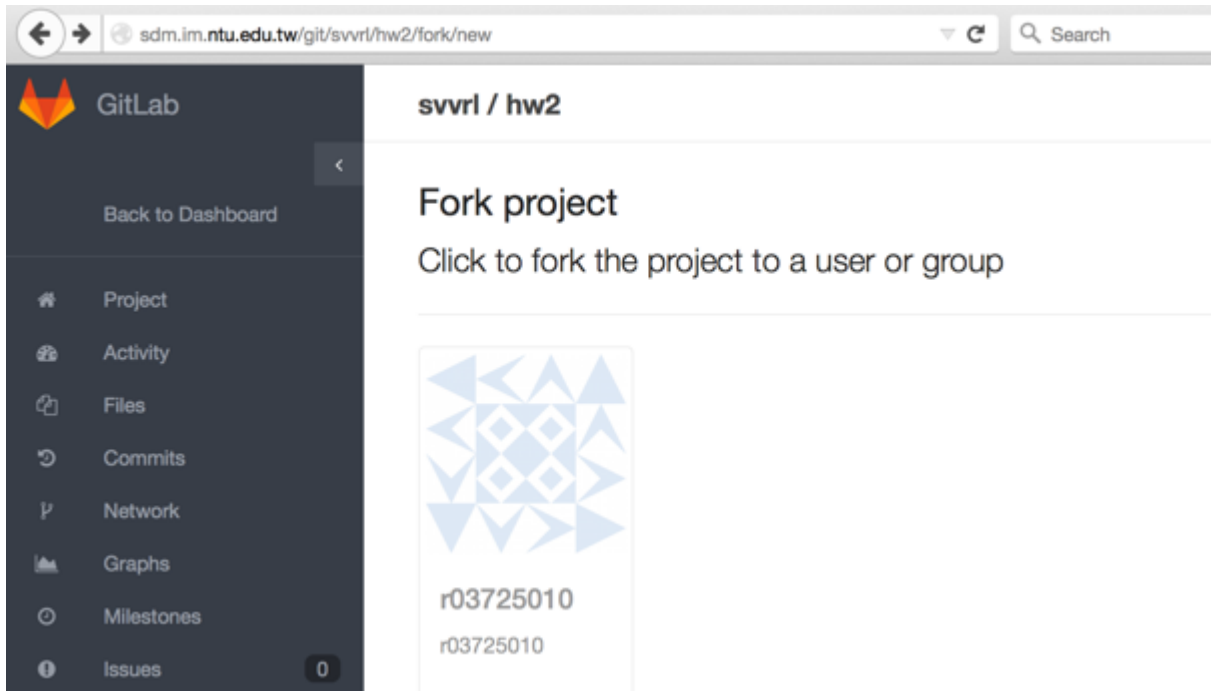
sdm.im.ntu.edu.tw/git/svvrl/hw2/fork/new

Search

GitLab

svvrl / hw2

Back to Dashboard

Fork project

Click to fork the project to a user or group

Project
Activity
Files
Commits
Network
Graphs
Milestones
Issues 0

r03725010
r03725010